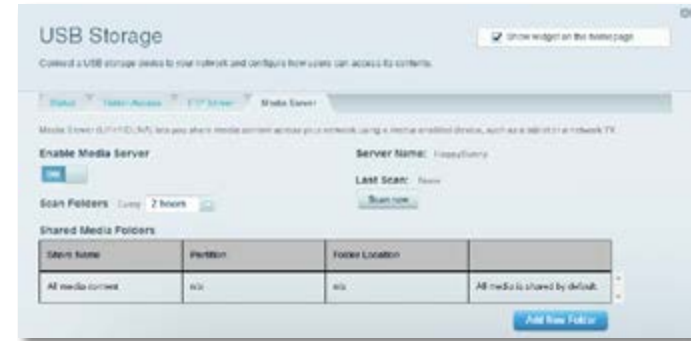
USB Storage

Show widget on the home page

Connect a USB storage device to your network and configure how users can access its contents.

Status | Folder Access | FTP Server | Media Server

Media Server (UPnP/DLNA) lets you share media content across your network using a media enabled device, such as a tablet or a network TV.

Enable Media Server

ON

Server Name: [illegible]

Last Scan: Never

Scan now

Scan Folders Every 2 hours

Shared Media Folders

| Share Name | Partition | Folder Location | |
|---|---|---|---|
| All media content | n/a | n/a | All media is shared by default. |

Add New Folder